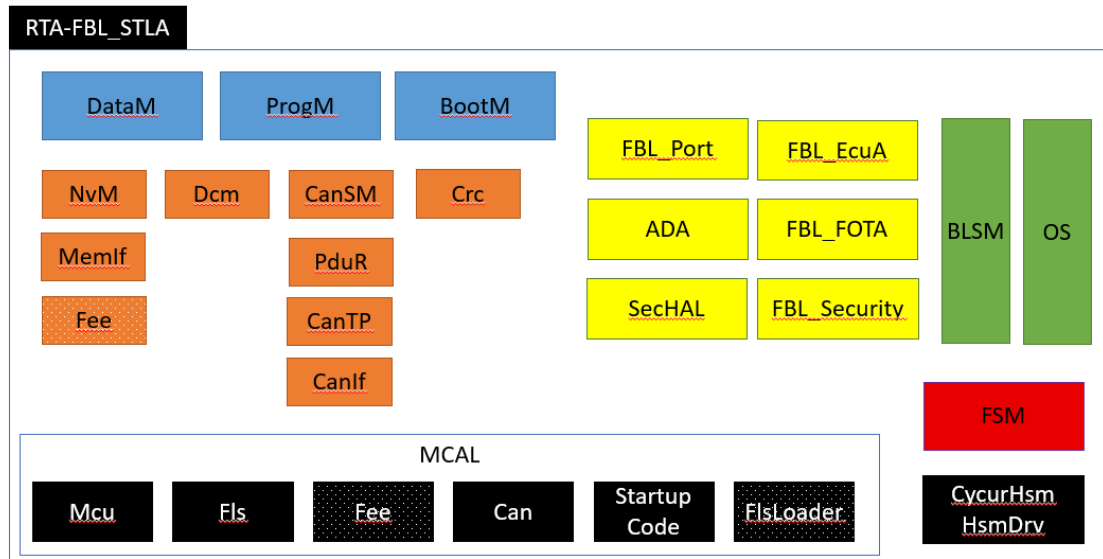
RTA-FBL_STLA

DataM
ProgM
BootM

NvM
Dcm
CanSM
Crc
MemIf
PduR
Fee
CanTP
CanIf

FBL_Port
FBL_EcuA
ADA
FBL_FOTA
SecHAL
FBL_Security

BLSM
OS

FSM

MCAL

Mcu
Fls
Fee
Can
Startup Code
FlsLoader

CycurHsm
HsmDrv